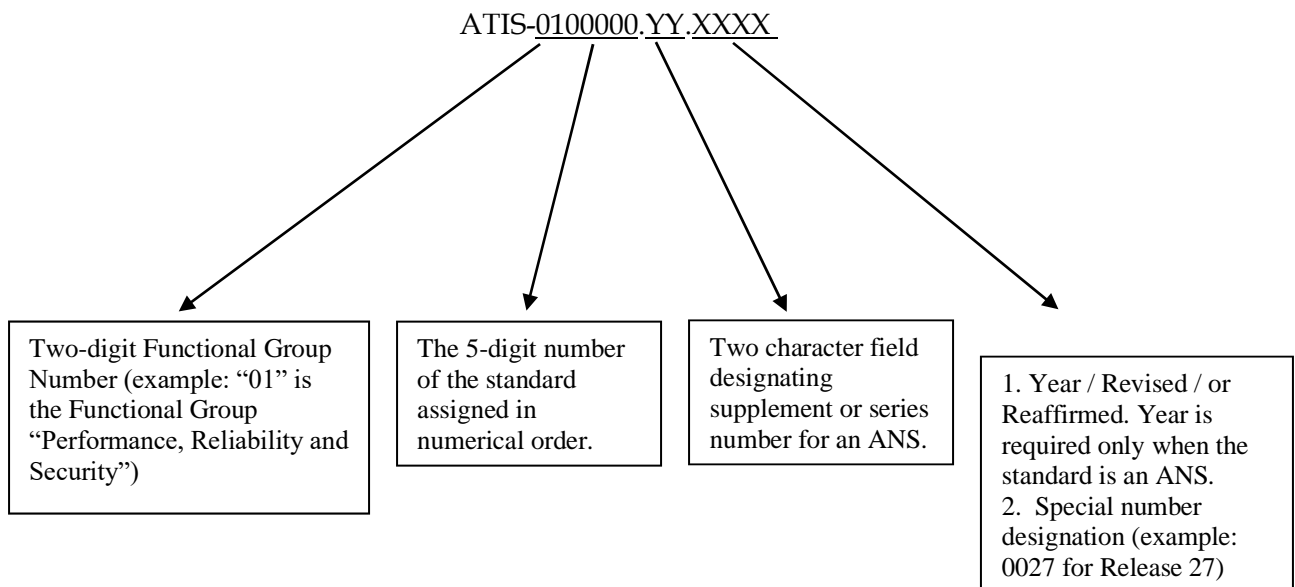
ATIS-0100000.YY.XXXX

Two-digit Functional Group Number (example: "01" is the Functional Group "Performance, Reliability and Security")

The 5-digit number of the standard assigned in numerical order.

Two character field designating supplement or series number for an ANS.

1. Year / Revised / or Reaffirmed. Year is required only when the standard is an ANS.
2. Special number designation (example: 0027 for Release 27)